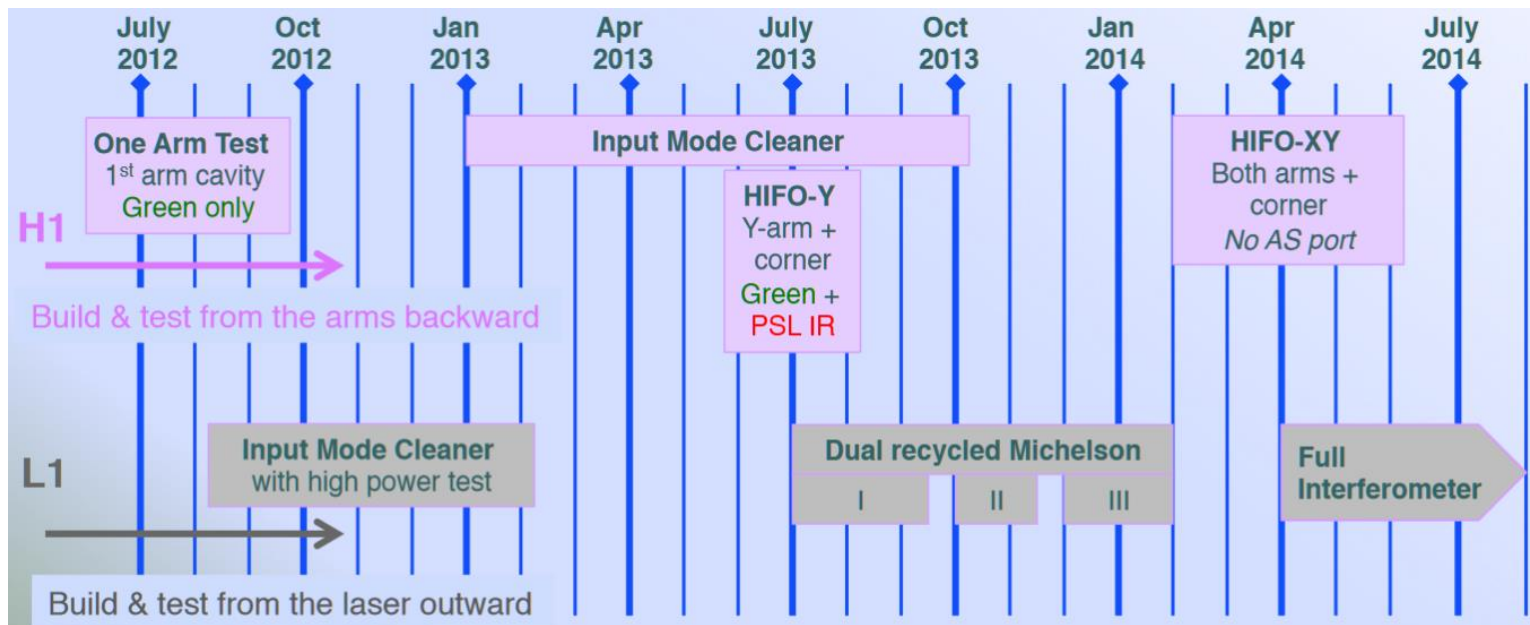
July 2012
Oct 2012
Jan 2013
Apr 2013
July 2013
Oct 2013
Jan 2014
Apr 2014
July 2014

One Arm Test
1$^{st}$ arm cavity
Green only

Input Mode Cleaner

HIFO-XY
Both arms + corner
No AS port

HIFO-Y
Y-arm + corner
Green +
PSL IR

H1

Build & test from the arms backward

Input Mode Cleaner
with high power test

Dual recycled Michelson

I

II

III

Full Interferometer

L1

Build & test from the laser outward